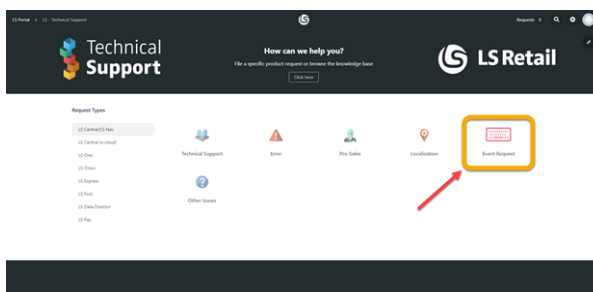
LS Portal > LS - Technical Support

Requests 0

Technical Support

How can we help you?

File a specific product request or browse the knowledge base

Click here

LS Retail

Request Types

LS Central/LS Nav

LS Central in cloud

LS One

LS Omni

LS Express

LS Find

LS Data Director

LS Pay

Technical Support

Error

Pre-Sales

Localization

Event Request

Other Issues